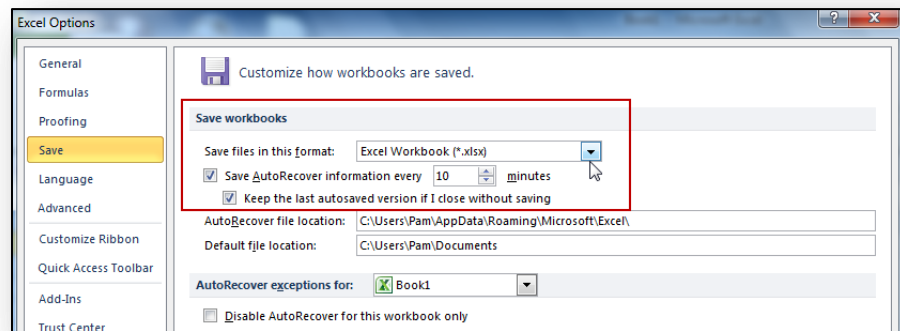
Excel Options

?

General
Formulas
Proofing
Save
Language
Advanced
Customize Ribbon
Quick Access Toolbar
Add-Ins
Trust Center

Customize how workbooks are saved.

Save workbooks

Save files in this format: Excel Workbook (*.xlsx)

Save AutoRecover information every 10 minutes

Keep the last autosaved version if I close without saving

AutoRecover file location: C:\Users\Pam\AppData\Roaming\Microsoft\Excel\

Default file location: C:\Users\Pam\Documents

AutoRecover exceptions for: Book1

Disable AutoRecover for this workbook only